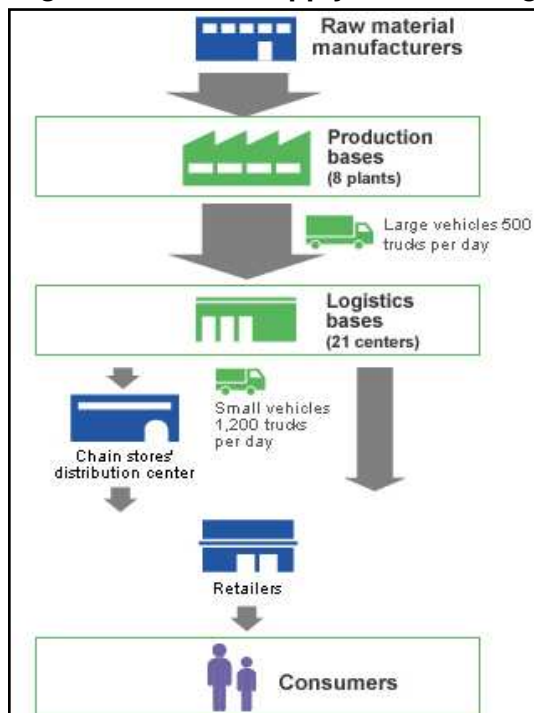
Raw material manufacturers

Production bases
(8 plants)

Large vehicles 500 trucks per day

Logistics bases
(21 centers)

Small vehicles 1,200 trucks per day

Chain stores' distribution center

Retailers

Consumers